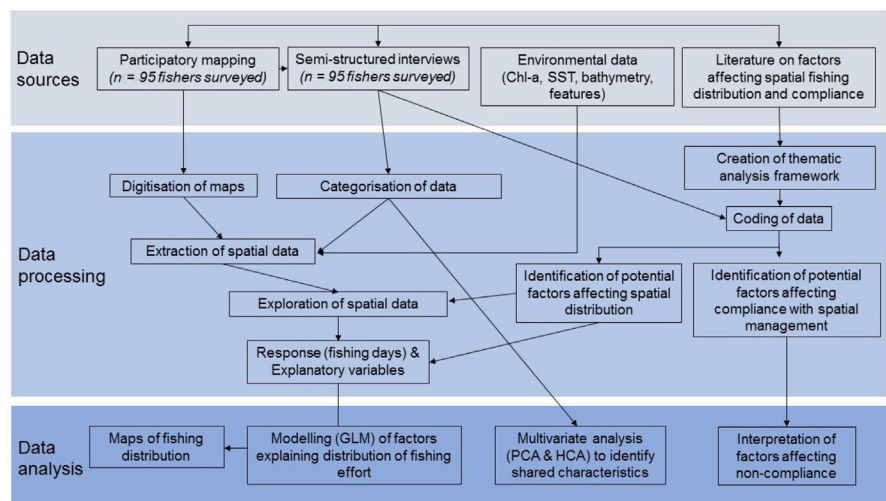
Data sources

Participatory mapping (*n = 95 fishers surveyed*)

Semi-structured interviews (*n = 95 fishers surveyed*)

Environmental data (Chl-a, SST, bathymetry, features)

Literature on factors affecting spatial fishing distribution and compliance

Data processing

Digitisation of maps

Categorisation of data

Creation of thematic analysis framework

Coding of data

Extraction of spatial data

Identification of potential factors affecting spatial distribution

Identification of potential factors affecting compliance with spatial management

Exploration of spatial data

Response (fishing days) & Explanatory variables

Data analysis

Maps of fishing distribution

Modelling (GLM) of factors explaining distribution of fishing effort

Multivariate analysis (PCA & HCA) to identify shared characteristics

Interpretation of factors affecting non-compliance